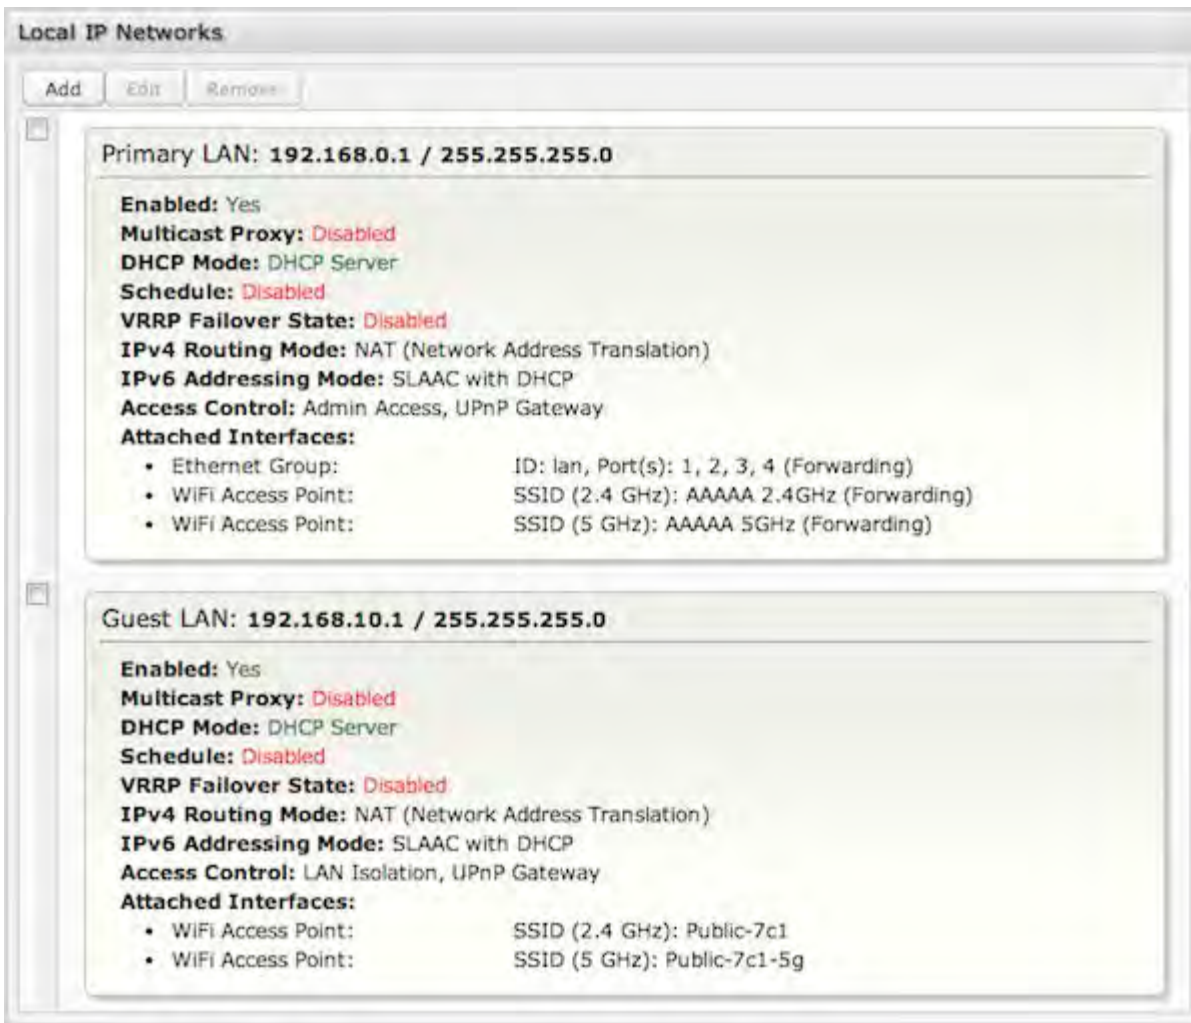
Local IP Networks

Add Edit Remove

Primary LAN: 192.168.0.1 / 255.255.255.0

Enabled: Yes
Multicast Proxy: Disabled
DHCP Mode: DHCP Server
Schedule: Disabled
VRRP Failover State: Disabled
IPv4 Routing Mode: NAT (Network Address Translation)
IPv6 Addressing Mode: SLAAC with DHCP
Access Control: Admin Access, UPnP Gateway
Attached Interfaces:
• Ethernet Group: ID: lan, Port(s): 1, 2, 3, 4 (Forwarding)
• WiFi Access Point: SSID (2.4 GHz): AAAAA 2.4GHz (Forwarding)
• WiFi Access Point: SSID (5 GHz): AAAAA 5GHz (Forwarding)

Guest LAN: 192.168.10.1 / 255.255.255.0

Enabled: Yes
Multicast Proxy: Disabled
DHCP Mode: DHCP Server
Schedule: Disabled
VRRP Failover State: Disabled
IPv4 Routing Mode: NAT (Network Address Translation)
IPv6 Addressing Mode: SLAAC with DHCP
Access Control: LAN Isolation, UPnP Gateway
Attached Interfaces:
• WiFi Access Point: SSID (2.4 GHz): Public-7c1
• WiFi Access Point: SSID (5 GHz): Public-7c1-5g